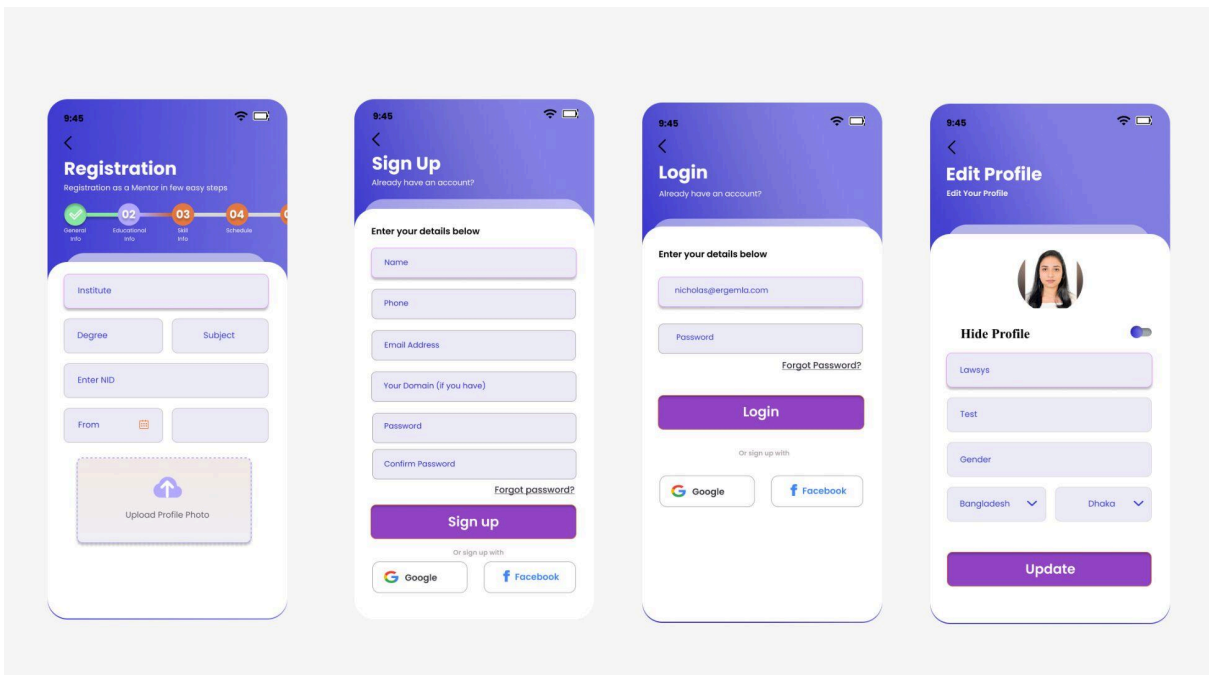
9:45

Registration

Registration as a Mentor in few easy steps

02 03 04

General Info
Educational Info
Skill Info
Schedule

Institute

Degree

Subject

Enter NID

From

Upload Profile Photo

9:45

Sign Up

Already have an account?

Enter your details below

Name

Phone

Email Address

Your Domain (if you have)

Password

Confirm Password

Forgot password?

Sign up

Or sign up with

Google

Facebook

9:45

Login

Already have an account?

Enter your details below

nicholas@ergemla.com

Password

Forgot Password?

Login

Or sign up with

Google

Facebook

9:45

Edit Profile

Edit Your Profile

Hide Profile

Lawsys

Test

Gender

Bangladesh

Dhaka

Update